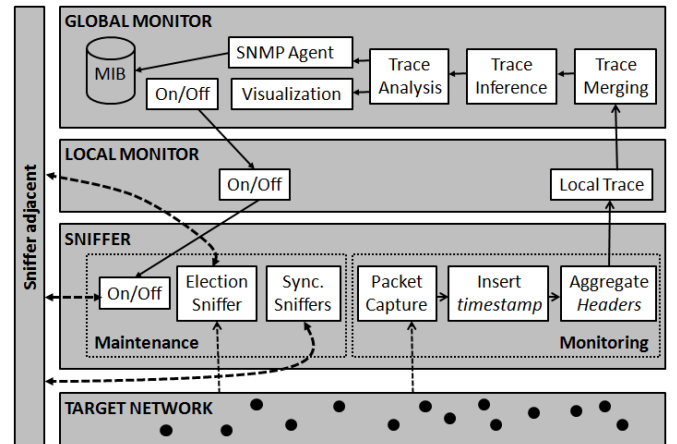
Sniffer adjacent

GLOBAL MONITOR

MIB

SNMP Agent

Trace Analysis

Trace Inference

Trace Merging

On/Off

Visualization

LOCAL MONITOR

On/Off

Local Trace

SNIFFER

On/Off

Election Sniffer

Sync. Sniffers

Maintenance

Packet Capture

Insert *timestamp*

Aggregate *Headers*

Monitoring

TARGET NETWORK